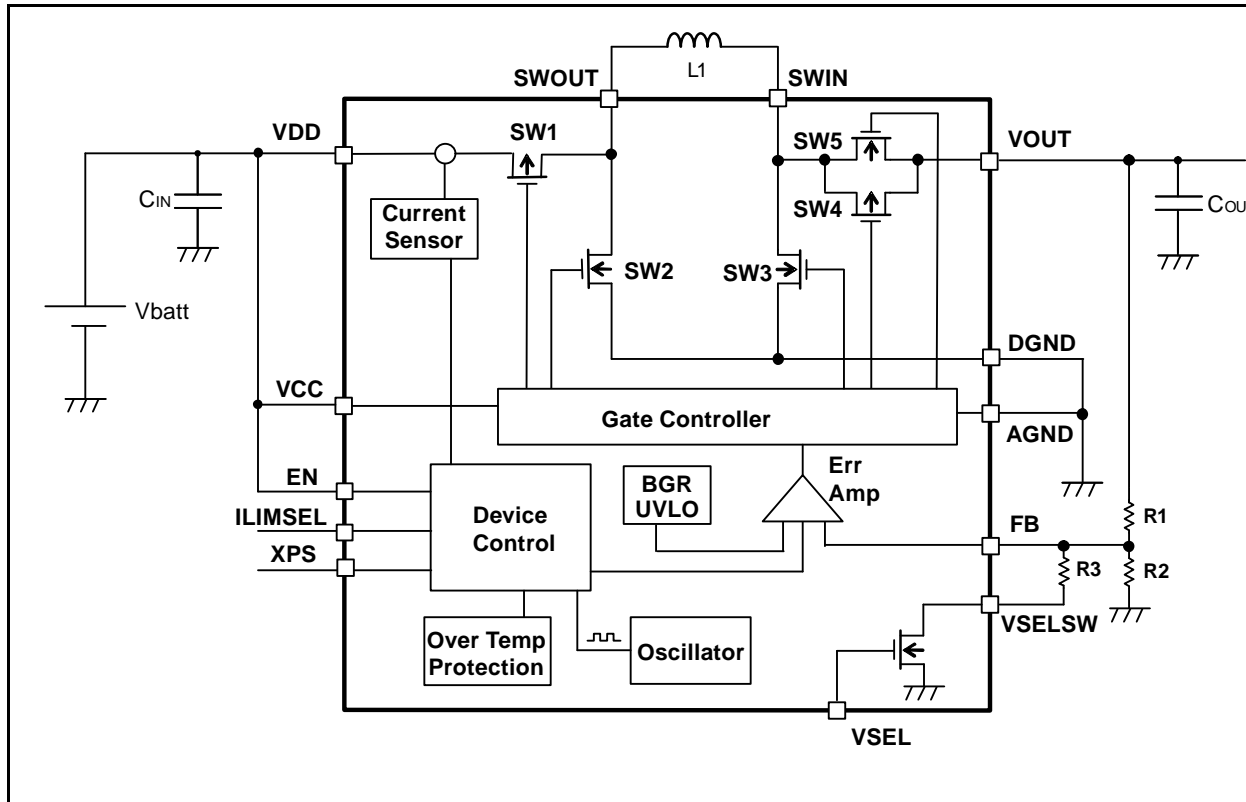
L1
SWOUT
SWIN
VDD
SW1
SW5
VOUT
CIN
Current Sensor
SW4
COU
SW2
SW3
Vbatt
DGND
VCC
Gate Controller
AGND
Err Amp
EN
BGR UVLO
ILIMSEL
Device Control
FB
R1
XPS
R3
R2
VSELSW
Over Temp Protection
Oscillator
VSEL